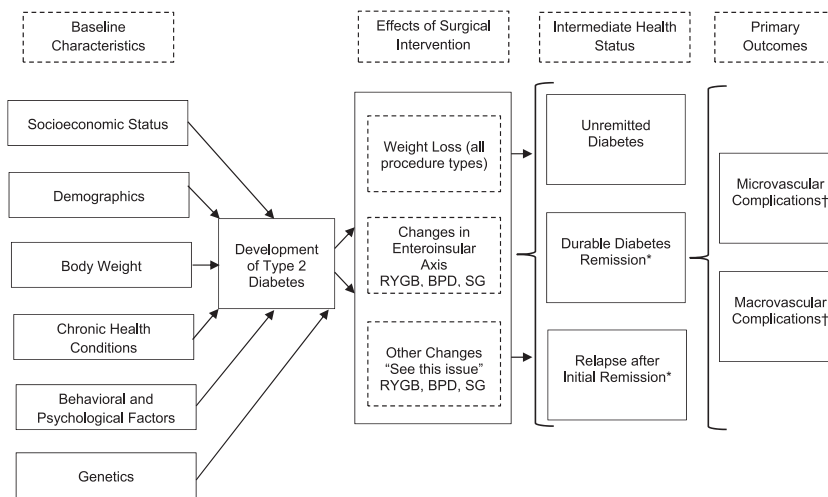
Baseline Characteristics

Effects of Surgical Intervention

Intermediate Health Status

Primary Outcomes

Socioeconomic Status

Demographics

Body Weight

Chronic Health Conditions

Behavioral and Psychological Factors

Genetics

Development of Type 2 Diabetes

Weight Loss (all procedure types)

Changes in Enteroinsular Axis RYGB, BPD, SG

Other Changes "See this issue" RYGB, BPD, SG

Unremitted Diabetes

Durable Diabetes Remission*

Relapse after Initial Remission*

Microvascular Complications†

Macrovascular Complications†